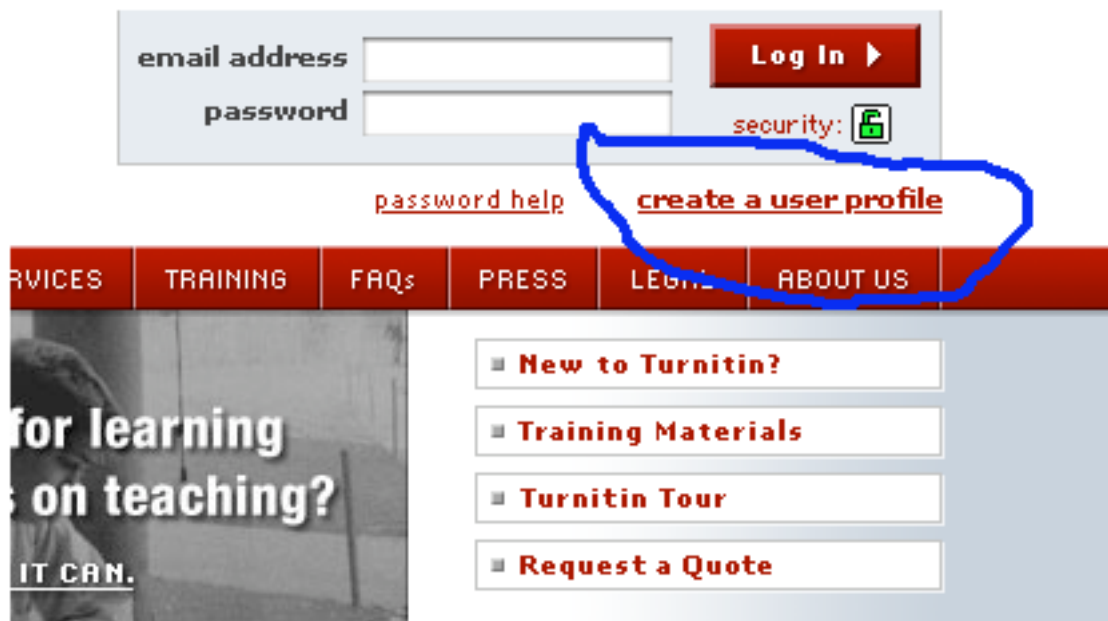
email address
password
Log In
security:
password help
create a user profile

RVICES | TRAINING | FAQs | PRESS | LEGAL | ABOUT US

for learning
s on teaching?
IT CAN.

New to Turnitin?
Training Materials
Turnitin Tour
Request a Quote